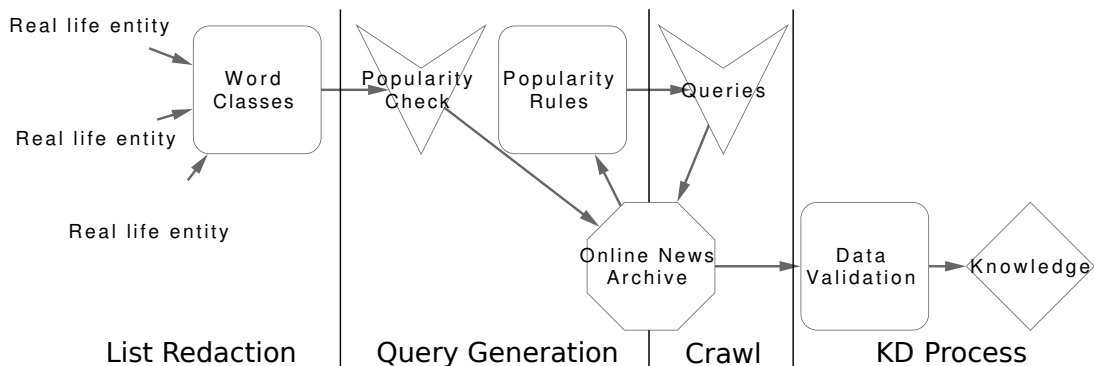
Real life entity

Real life entity

Real life entity

Word Classes

Popularity Check

Popularity Rules

Queries

Online News Archive

Data Validation

Knowledge

List Redaction

Query Generation

Crawl

KD Process